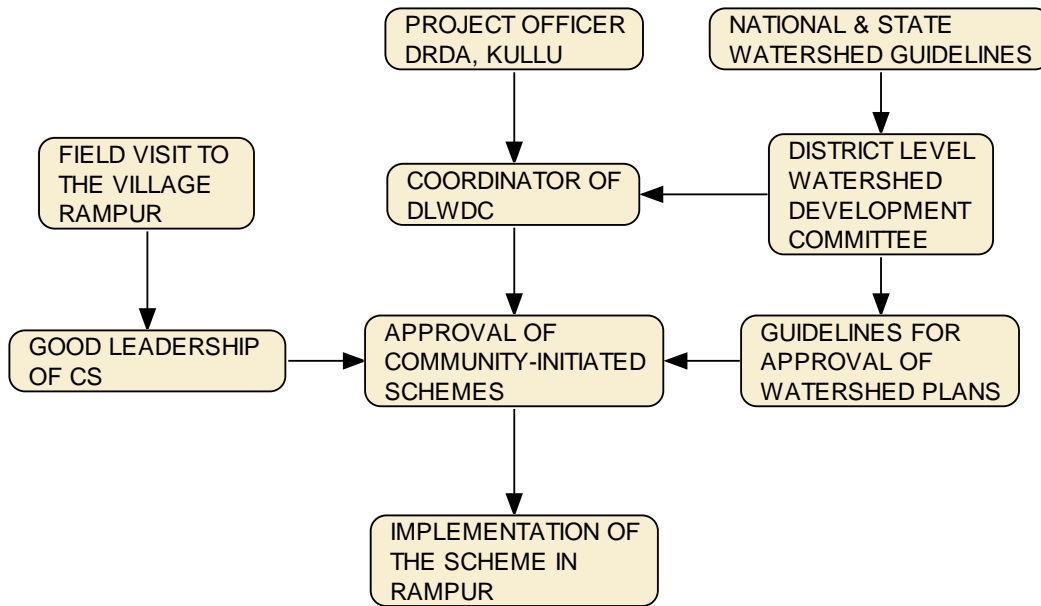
PROJECT OFFICER DRDA, KULLU

NATIONAL & STATE WATERSHED GUIDELINES

FIELD VISIT TO THE VILLAGE RAMPUR

COORDINATOR OF DLWDC

DISTRICT LEVEL WATERSHED DEVELOPMENT COMMITTEE

GOOD LEADERSHIP OF CS

APPROVAL OF COMMUNITY-INITIATED SCHEMES

GUIDELINES FOR APPROVAL OF WATERSHED PLANS

IMPLEMENTATION OF THE SCHEME IN RAMPUR